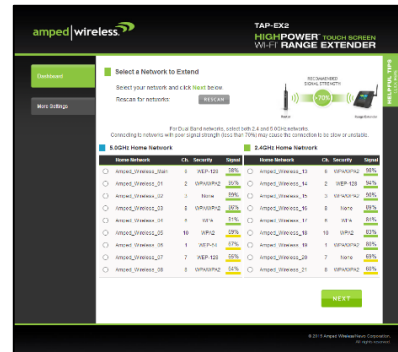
amped|wireless.

TAP-EX2
HIGHPOWER TOUCH SCREEN
Wi-Fi RANGE EXTENDER

Dashboard

More Settings

HELPFUL TIPS

Select a Network to Extend

Select your network and click Next below.

Rescan for networks: RESCAN

RECOMMENDED SIGNAL STRENGTH

>70%

For Dual Band networks, select both 2.4 and 5.0GHz networks.
Connecting to networks with poor signal strength (less than 70%) may cause the connection to be slow or unstable.

5.0GHz Home Network

| | Home Network | Ch. | Security | Signal |
|---|---|---|---|---|
| ○ | Amped_Wireless_Main | 3 | WEP-128 | 38% |
| ○ | Amped_Wireless_01 | 2 | WPA/WPA2 | 80% |
| ○ | Amped_Wireless_02 | 1 | None | 38% |
| ○ | Amped_Wireless_03 | 6 | WPA/WPA2 | 60% |
| ○ | Amped_Wireless_04 | 1 | WPA | 31% |
| ○ | Amped_Wireless_05 | 10 | WPA2 | 80% |
| ○ | Amped_Wireless_06 | 1 | WEP-64 | 37% |
| ○ | Amped_Wireless_07 | 7 | WEP-128 | 38% |
| ○ | Amped_Wireless_08 | 3 | WPA/WPA2 | 54% |

2.4GHz Home Network

| | Home Network | Ch. | Security | Signal |
|---|---|---|---|---|
| ○ | Amped_Wireless_13 | 6 | WPA/WPA2 | 96% |
| ○ | Amped_Wireless_14 | 2 | WEP-128 | 94% |
| ○ | Amped_Wireless_15 | 3 | WPA/WPA2 | 90% |
| ○ | Amped_Wireless_16 | 8 | None | 85% |
| ○ | Amped_Wireless_17 | 6 | WPA | 84% |
| ○ | Amped_Wireless_18 | 10 | WPA2 | 80% |
| ○ | Amped_Wireless_19 | 1 | WPA/WPA2 | 80% |
| ○ | Amped_Wireless_20 | 7 | None | 69% |
| ○ | Amped_Wireless_21 | 8 | WPA/WPA2 | 69% |

NEXT

© 2013 Amped Wireless Corporation.
All rights reserved.